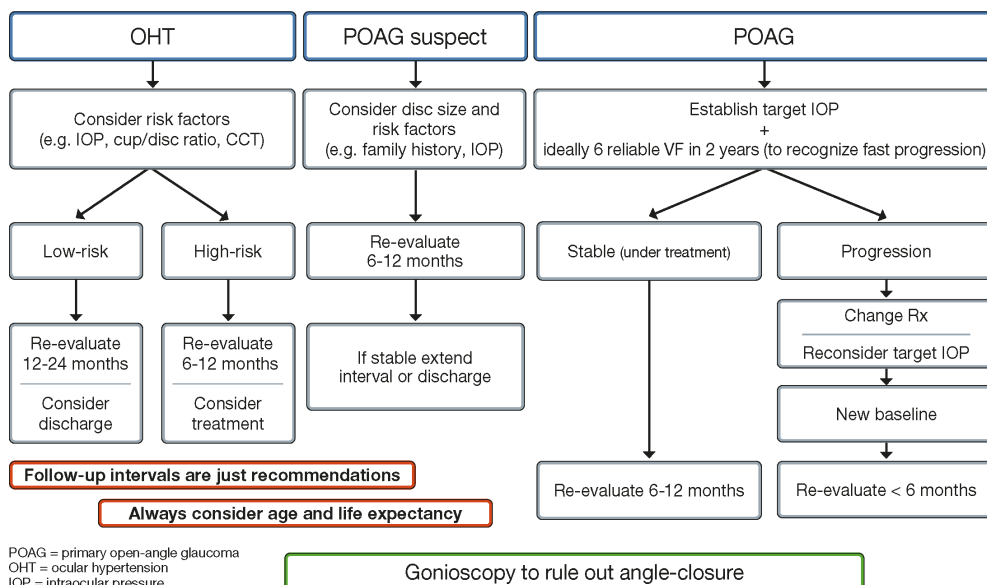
OHT

POAG suspect

POAG

Consider risk factors (e.g. IOP, cup/disc ratio, CCT)

Consider disc size and risk factors (e.g. family history, IOP)

Establish target IOP + ideally 6 reliable VF in 2 years (to recognize fast progression)

Low-risk

High-risk

Re-evaluate 6-12 months

Stable (under treatment)

Progression

Re-evaluate 12-24 months

Consider discharge

Re-evaluate 6-12 months

Consider treatment

If stable extend interval or discharge

Change Rx

Reconsider target IOP

New baseline

Follow-up intervals are just recommendations

Always consider age and life expectancy

Re-evaluate 6-12 months

Re-evaluate < 6 months

POAG = primary open-angle glaucoma
OHT = ocular hypertension
IOP = intraocular pressure

Gonioscopy to rule out angle-closure